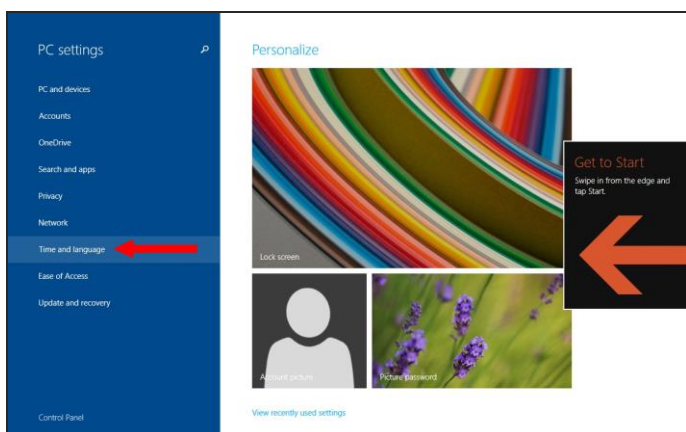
PC settings

PC and devices

Accounts

OneDrive

Search and apps

Privacy

Network

Time and language

Ease of Access

Update and recovery

Control Panel

Personalize

Lock screen

Account picture

Picture password

View recently used settings

Get to Start

Swipe in from the edge and tap Start.